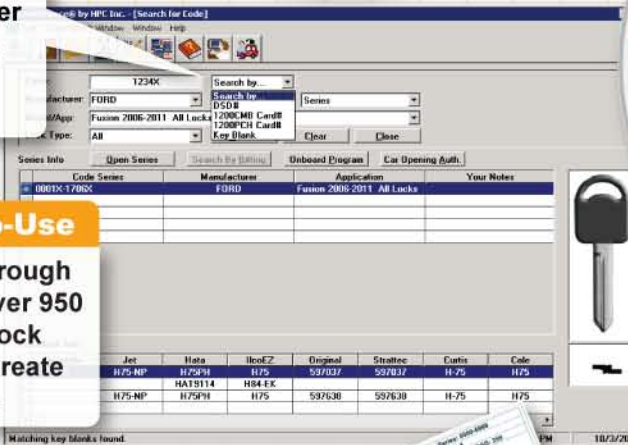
er

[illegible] by HPC Inc. - [Search for Code]

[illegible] Window Help

Code: 1234X

Search by...

Search by...
DSD#
1200CMB Card#
1200PCH Card#
Key Blank

Manufacturer: FORD

Series

Model/App: Fusion 2006-2011 All Locks

Lock Type: All

Clear

Close

Series Info

Open Series

Search By Bitting

Onboard Program

Car Opening Auth.

| Code Series | Manufacturer | Application | Your Notes |
|---|---|---|---|
| 0001X-1706X | FORD | Fusion 2006-2011 All Locks | |

o-Use

rough
ver 950
ock
reate

| Jet | Hata | IlcoEZ | Original | Strattec | Curtis | Cole |
|---|---|---|---|---|---|---|
| H75-NP | H75PH | H75 | 597037 | 597037 | H-75 | H75 |
| | HAT9114 | H84-EK | | | | |
| H75-NP | H75PH | H75 | 597630 | 597630 | H-75 | H75 |

Matching key blanks found.

PM

10/3/20